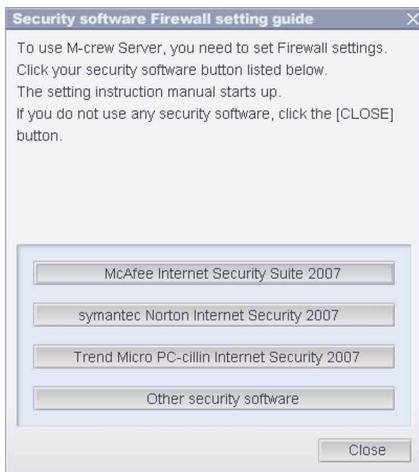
Security software Firewall setting guide

×

To use M-crew Server, you need to set Firewall settings.
Click your security software button listed below.
The setting instruction manual starts up.
If you do not use any security software, click the [CLOSE] button.

McAfee Internet Security Suite 2007

symantec Norton Internet Security 2007

Trend Micro PC-cillin Internet Security 2007

Other security software

Close